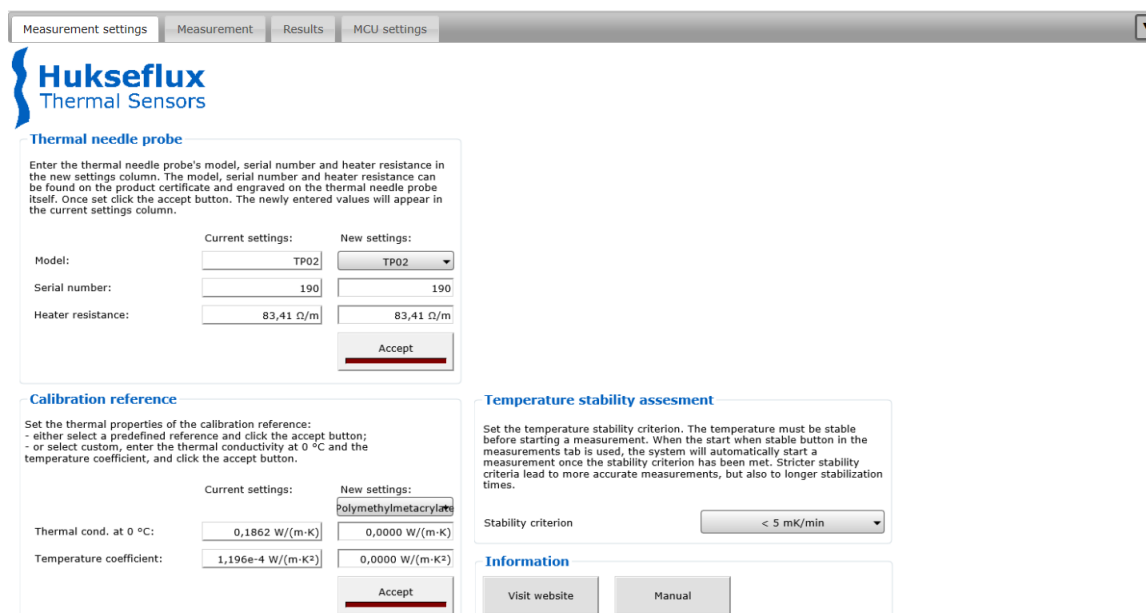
Measurement settings | Measurement | Results | MCU settings

Hukseflux
Thermal Sensors

Thermal needle probe

Enter the thermal needle probe's model, serial number and heater resistance in the new settings column. The model, serial number and heater resistance can be found on the product certificate and engraved on the thermal needle probe itself. Once set click the accept button. The newly entered values will appear in the current settings column.

| | Current settings: | New settings: |
|---|---|---|
| Model: | TP02 | TP02 |
| Serial number: | 190 | 190 |
| Heater resistance: | 83,41 Ω/m | 83,41 Ω/m |

Accept

Calibration reference

Set the thermal properties of the calibration reference:
- either select a predefined reference and click the accept button;
- or select custom, enter the thermal conductivity at 0 °C and the temperature coefficient, and click the accept button.

| | Current settings: | New settings: |
|---|---|---|
| | | Polymethylmetacrylate |
| Thermal cond. at 0 °C: | 0,1862 W/(m·K) | 0,0000 W/(m·K) |
| Temperature coefficient: | 1,196e-4 W/(m·K²) | 0,0000 W/(m·K²) |

Accept

Temperature stability assesment

Set the temperature stability criterion. The temperature must be stable before starting a measurement. When the start when stable button in the measurements tab is used, the system will automatically start a measurement once the stability criterion has been met. Stricter stability criteria lead to more accurate measurements, but also to longer stabilization times.

Stability criterion < 5 mK/min

Information

Visit website Manual